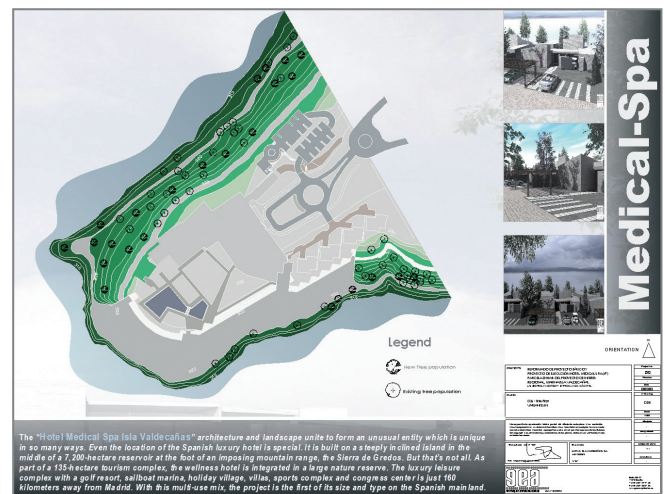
Medical-Spa

Legend

New tree population

Existing tree population

ORIENTATION

The "Hotel Medical Spa Isla Valdecañas" architecture and landscape unite to form an unusual entity which is unique in so many ways. Even the location of the Spanish luxury hotel is special. It is built on a steeply inclined island in the middle of a 7,200-hectare reservoir at the foot of an imposing mountain range, the Sierra de Gredos. But that's not all. As part of a 135-hectare tourism complex, the wellness hotel is integrated in a large nature reserve. The luxury leisure complex with a golf resort, sailboat marina, holiday village, villas, sports complex and congress center is just 160 kilometers away from Madrid. With this multi-use mix, the project is the first of its size and type on the Spanish mainland.

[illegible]